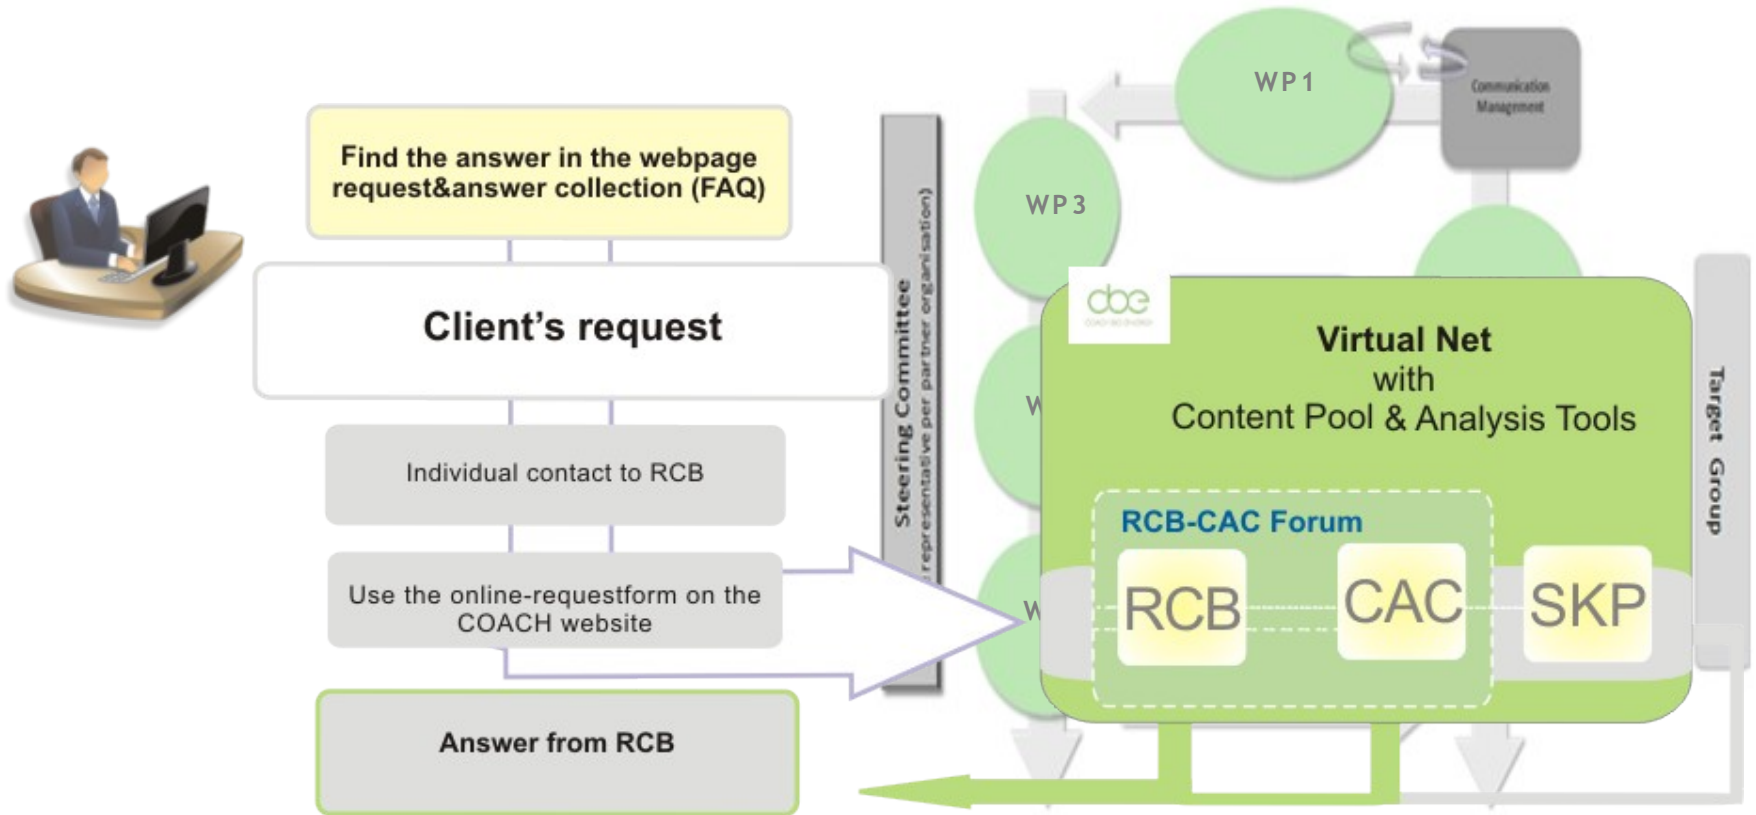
Find the answer in the webpage request&answer collection (FAQ)

Client’s request

Individual contact to RCB

Use the online-requestform on the COACH website

Answer from RCB

Steering Committee
(representative per partner organisation)

WP1

Communication Management

WP3

W

W

cbe

Virtual Net
with
Content Pool & Analysis Tools

RCB-CAC Forum

RCB

CAC

SKP

Target Group